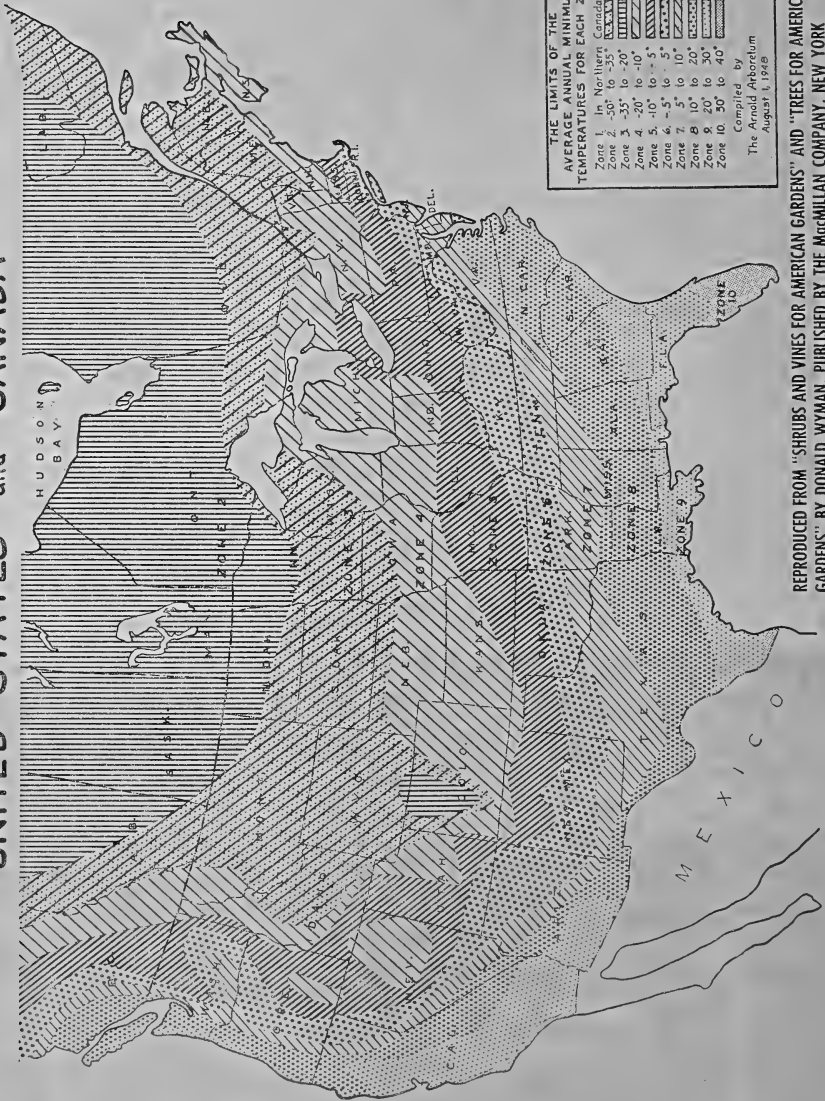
UNITED STATES and CANADA

HUDSON BAY

SASK.

ONT.

QUE.

LAB.

N.B.

N.S.

MONT.

N. DAK.

S. DAK.

MINN.

WIS.

MICH.

N.Y.

PA.

OHIO

IND.

ILL.

IOWA

NEB.

KANS.

MO.

KY.

W. VA.

VA.

N. CAR.

S. CAR.

TENN.

ARK.

OKLA.

MISS.

ALA.

GA.

FLA.

LA.

TEX.

N. MEX.

COLO.

WYO.

IDAHO

UTAH

CAL.

MEXICO

MD.

DEL.

N.J.

R.I.

ZONE 2

ZONE 3

ZONE 4

ZONE 5

ZONE 6

ZONE 7

ZONE 8

ZONE 9

ZONE 10

THE LIMITS OF THE AVERAGE ANNUAL MINIMUM TEMPERATURES FOR EACH Z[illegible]

Zone 1. In Northern Canada
Zone 2. -50° to -35°
Zone 3. -35° to -20°
Zone 4. -20° to -10°
Zone 5. -10° to -5°
Zone 6. -5° to 5°
Zone 7. 5° to 10°
Zone 8. 10° to 20°
Zone 9. 20° to 30°
Zone 10. 30° to 40°

Compiled by The Arnold Arboretum August 1, 1948

REPRODUCED FROM "SHRUBS AND VINES FOR AMERICAN GARDENS" AND "TREES FOR AMERIC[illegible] GARDENS" BY DONALD WYMAN. PUBLISHED BY THE MacMILLAN COMPANY, NEW YORK